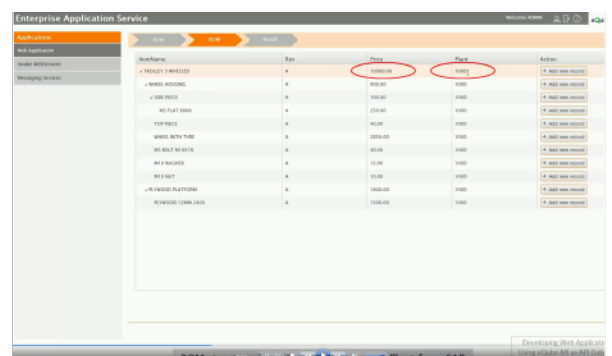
Enterprise Application Service

Welcome ADMIN

Applications

Web Application

Invoke Webservices

Messaging Services

Start

BOM

Result

| ItemName | Rev | Price | Plant | Action |
|---|---|---|---|---|
| TROLLEY 3 WHEELED | A | 10000.00 | 1000 | + Add new record |
| WHEEL HOUSING | A | 900.00 | 1000 | + Add new record |
| SIDE PIECE | A | 100.00 | 1000 | + Add new record |
| MS FLAT 50X6 | A | 250.00 | 1000 | + Add new record |
| TOP PIECE | A | 90.00 | 1000 | + Add new record |
| WHEEL WITH TYRE | A | 2850.00 | 1000 | + Add new record |
| MS BOLT M16X70 | A | 60.00 | 1000 | + Add new record |
| M16 WASHER | A | 15.00 | 1000 | + Add new record |
| M16 NUT | A | 10.00 | 1000 | + Add new record |
| PLYWOOD PLATFORM | A | 1800.00 | 1000 | + Add new record |
| PLYWOOD 12MM 2X4 | A | 1500.00 | 1000 | + Add new record |

Developing Web Applicati
Using eQube-MI as API Gat

BOM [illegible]